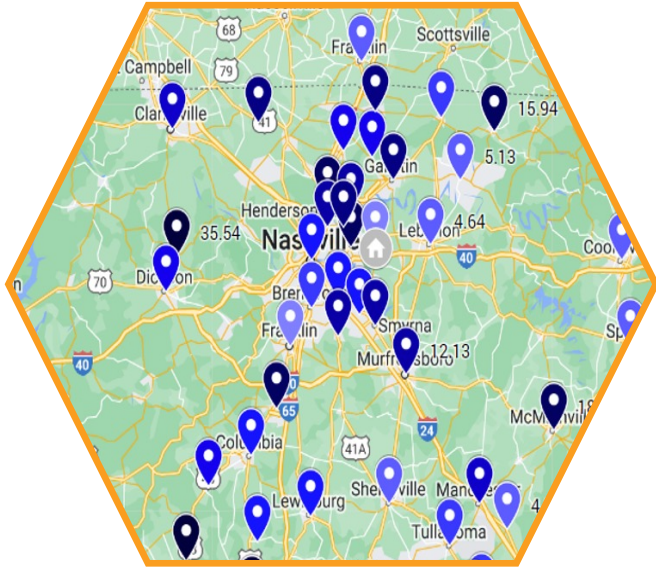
68
Franklin
Scottsville
Campbell
79
Clarksville
41
15.94
5.13
Gallatin
Henderson
4.64
35.54
Nashville
Lebanon
Cookeville
40
70
Dickson
Brentwood
Franklin
Smyrna
Murfreesboro
12.13
40
65
McMinnville
24
Columbia
41A
Shelbyville
Manchester
Lewisburg
Tullahoma